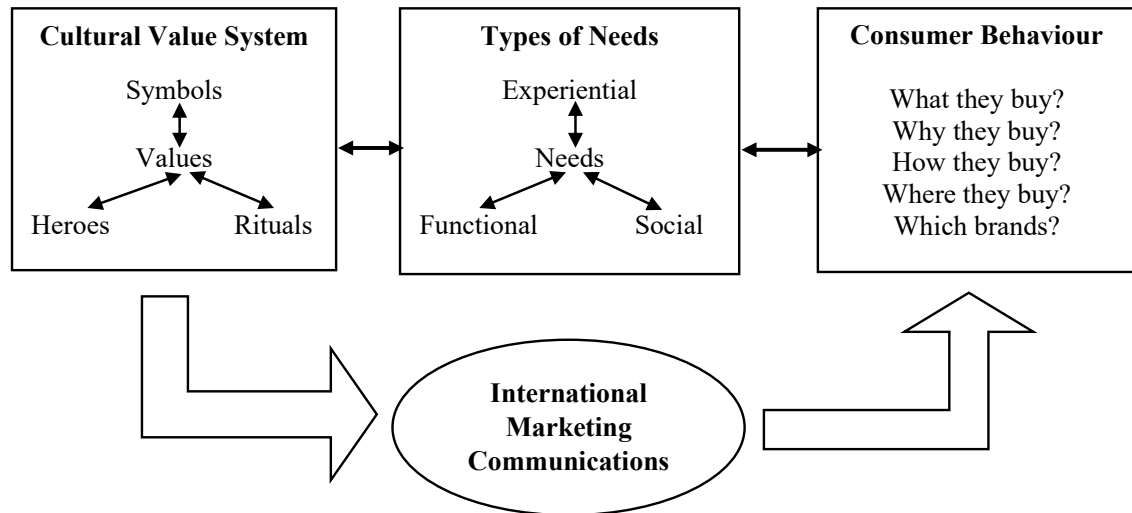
Cultural Value System

Symbols

Values

Heroes

Rituals

Types of Needs

Experiential

Needs

Functional

Social

Consumer Behaviour

What they buy?
Why they buy?
How they buy?
Where they buy?
Which brands?

International Marketing Communications